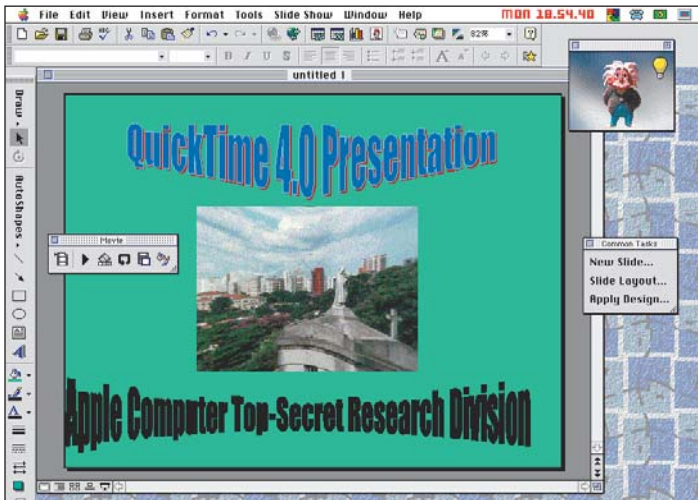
File Edit View Insert Format Tools Slide Show Window Help MON 18.54.40

82%

untitled 1

Draw

AutoShapes

QuickTime 4.0 Presentation

Movie

Common Tasks

New Slide...

Slide Layout...

Apply Design...

Apple Computer Top-Secret Research Division